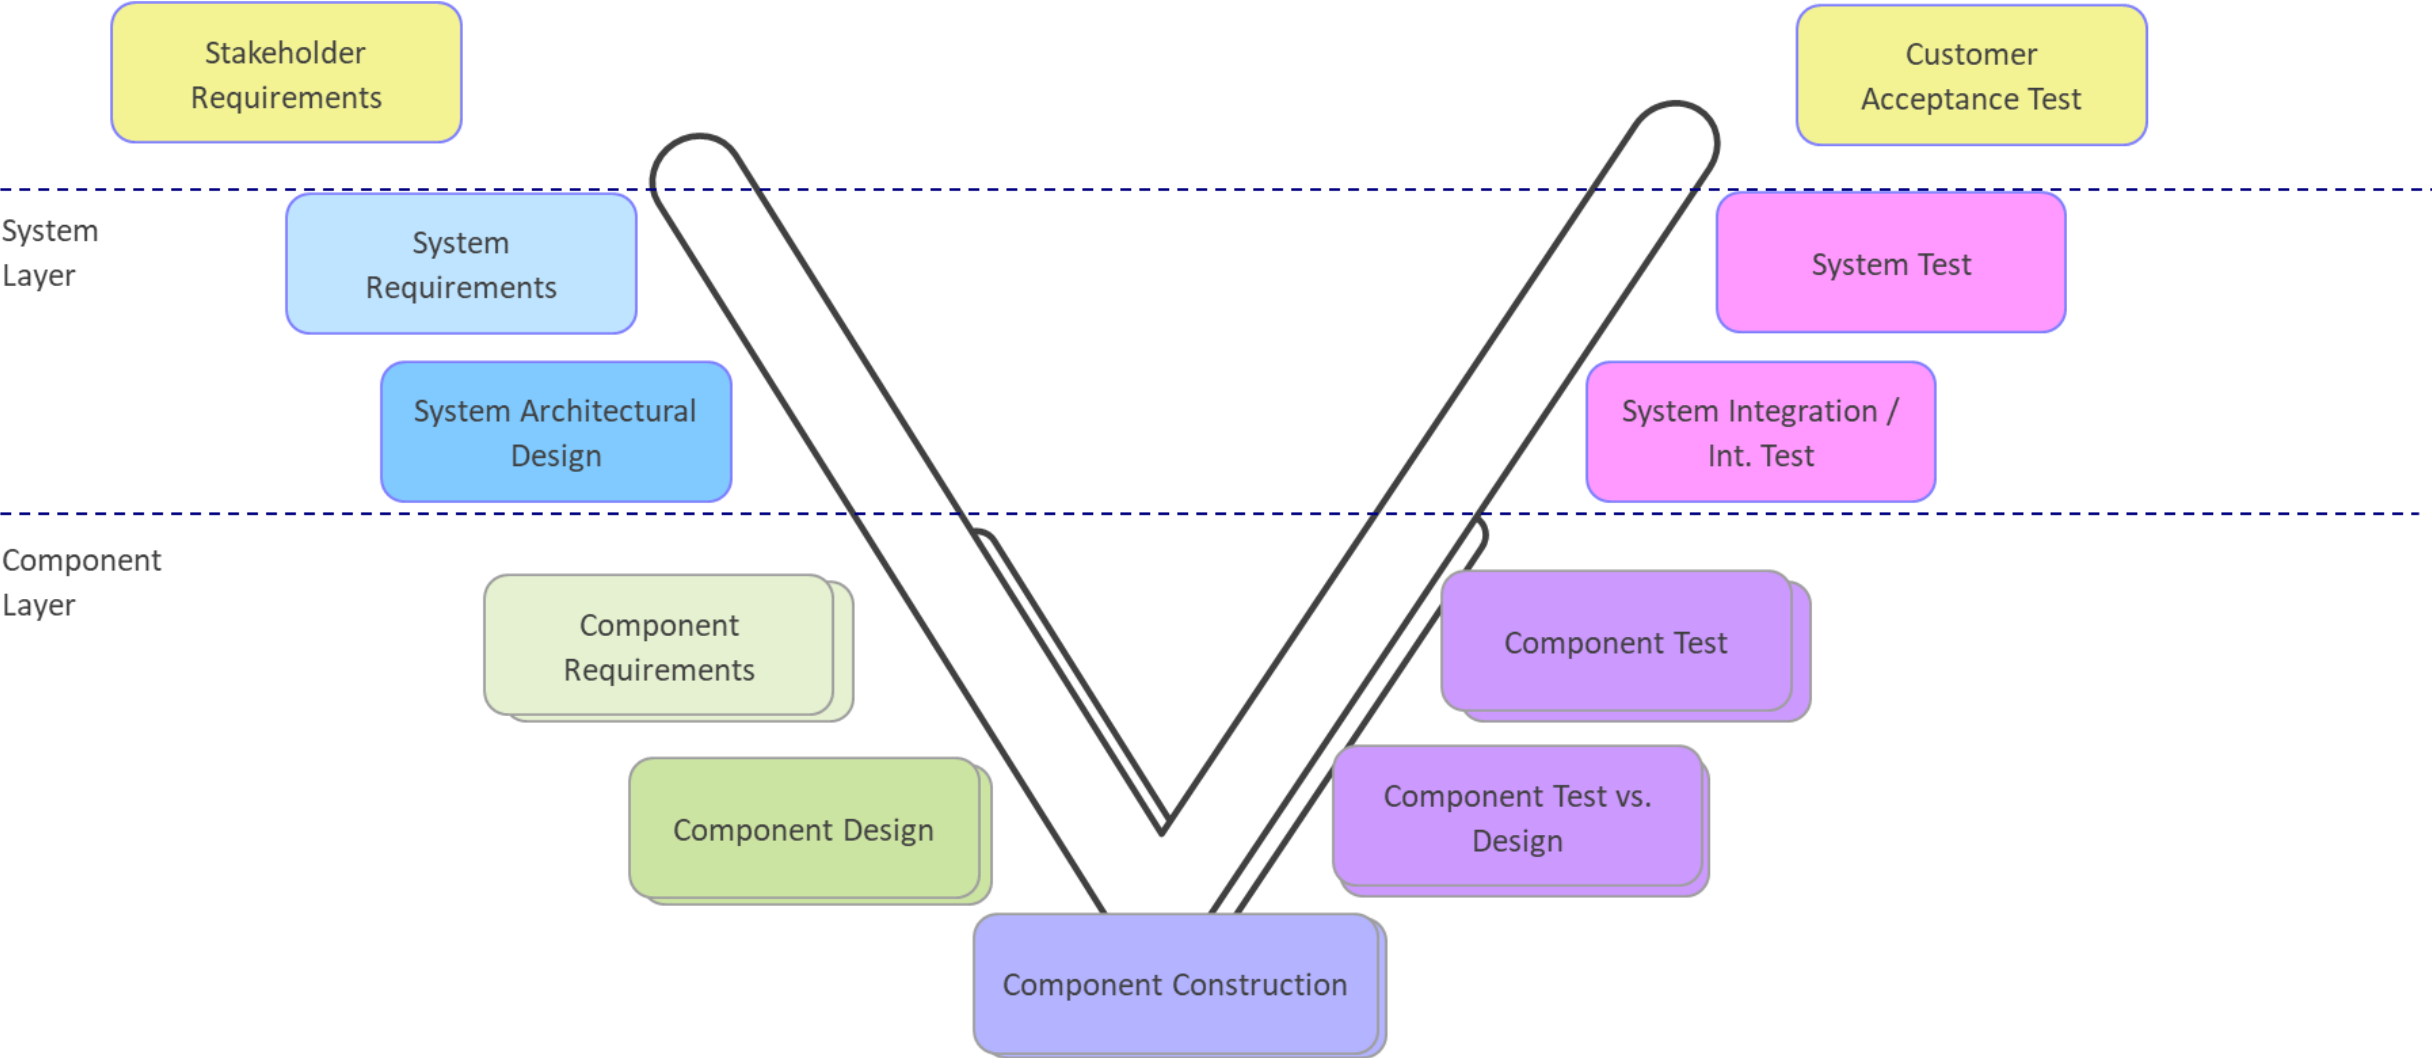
Stakeholder Requirements

Customer Acceptance Test

System Layer

System Requirements

System Test

System Architectural Design

System Integration / Int. Test

Component Layer

Component Requirements

Component Test

Component Design

Component Test vs. Design

Component Construction